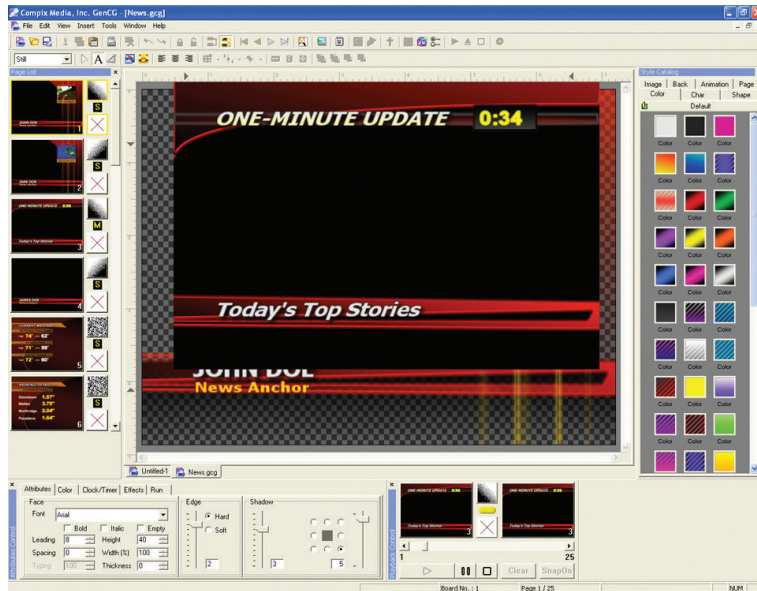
Compix Media, Inc. GenCG - [News.gcg]

File Edit View Insert Tools Window Help

Still

Page List

JOHN DOE
1
S

JANE DOE
2
S

ONE-MINUTE UPDATE 0:34
Today's Top Stories
3
M

JAMES DOE
4
S

Downtown 82°
5
S

Downtown 1.57"
Marina 3.79"
Northridge 2.04"
Pasadena 1.04"
6
S

ONE-MINUTE UPDATE 0:34

Today's Top Stories

JOHN DOE
News Anchor

Untitled-1 News.gcg

Style Catalog

Image Back Animation Page
Color Char Shape
Default

Color Color Color
Color Color Color
Color Color Color
Color Color Color
Color Color Color
Color Color Color
Color Color Color
Color Color Color
Color Color Color

Attributes Color Clock/Timer Effects Run

Face
Font Arial
Bold Italic Empty
Leading 8 Height 40
Spacing 0 Width (%) 100
Typing 100 Thickness 0

Edge
Hard
Soft
2

Shadow
3
5

Attributes Control

ONE-MINUTE UPDATE 0:34
Today's Top Stories
3

ONE-MINUTE UPDATE 0:34
Today's Top Stories
3

1
25

Clear SnapOn

Playlist Control

Board No. : 1 Page 1 / 25 NUM